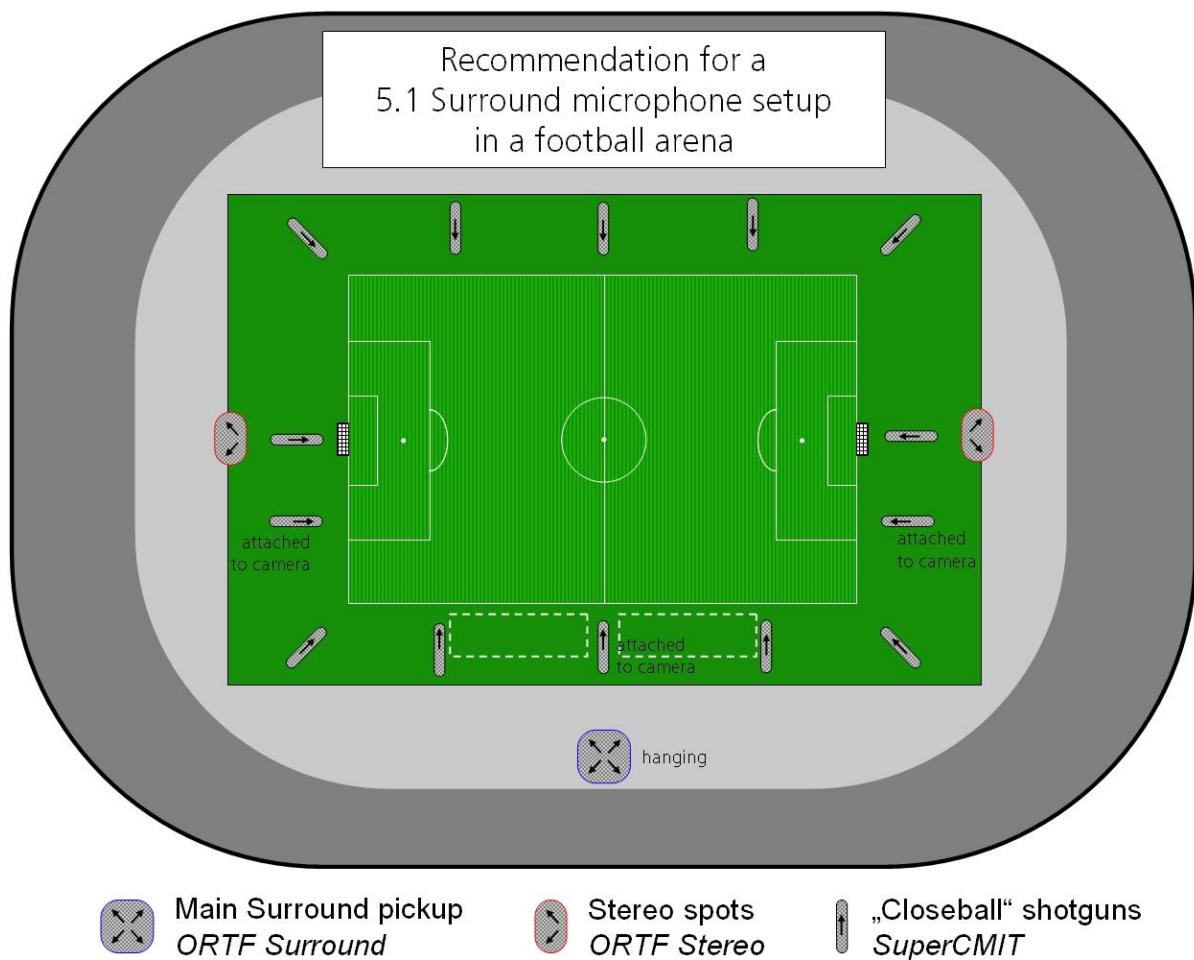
Recommendation for a 5.1 Surround microphone setup in a football arena

attached to camera

attached to camera

attached to camera

hanging

Main Surround pickup
*ORTF Surround*

Stereo spots
*ORTF Stereo*

„Closeball" shotguns
*SuperCMIT*